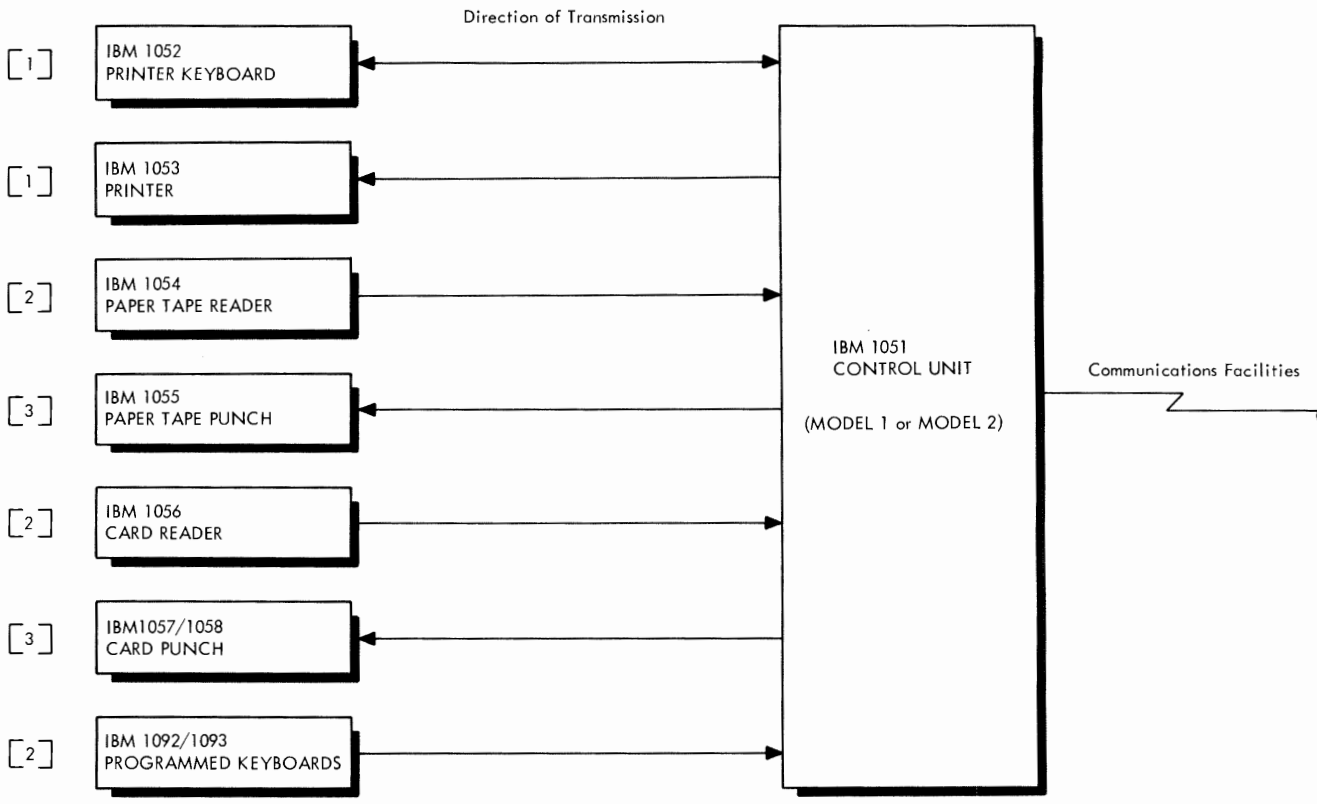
Direction of Transmission

[1] IBM 1052 PRINTER KEYBOARD

[1] IBM 1053 PRINTER

[2] IBM 1054 PAPER TAPE READER

[3] IBM 1055 PAPER TAPE PUNCH

[2] IBM 1056 CARD READER

[3] IBM1057/1058 CARD PUNCH

[2] IBM 1092/1093 PROGRAMMED KEYBOARDS

IBM 1051 CONTROL UNIT

(MODEL 1 or MODEL 2)

Communications Facilities